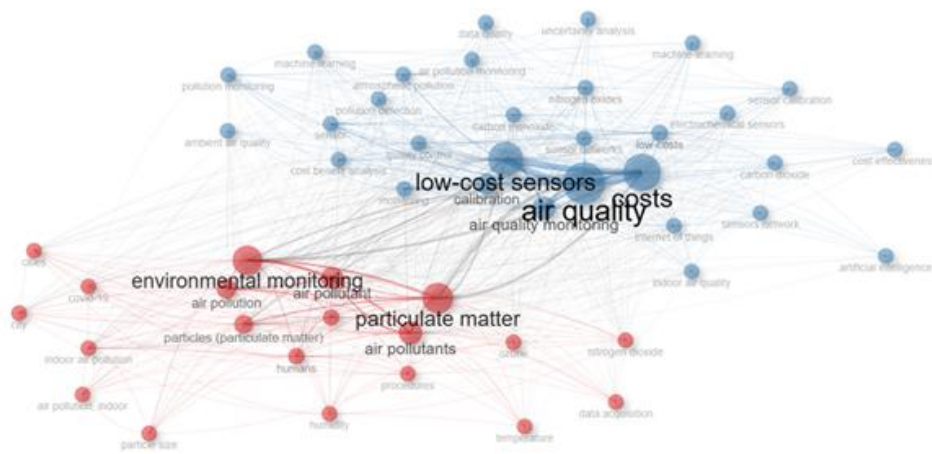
data quality
uncertainty analysis
machine learning
machine-learning
air pollution monitoring
atmospheric pollution
pollution monitoring
nitrogen oxides
sensor calibration
pollution detection
sensor
carbon monoxide
electrochemical sensors
ambient air quality
quality control
sensor networks
low costs
cost benefit analysis
carbon dioxide
cost effectiveness
low-cost sensors
costs
monitoring
calibration
air quality
sensors network
air quality monitoring
internet of things
artificial intelligence
indoor air quality
cities
environmental monitoring
covid-19
air pollutant
air pollution
city
particulate matter
particles (particulate matter)
air pollutants
indoor air pollution
ozone
nitrogen dioxide
humans
procedures
air pollution, indoor
data acquisition
humidity
particle size
temperature